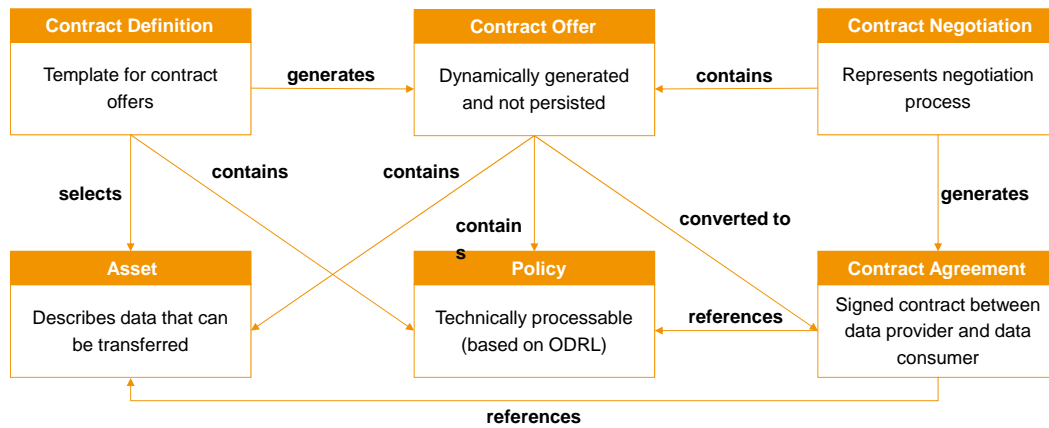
Contract Definition
Template for contract offers

generates

Contract Offer
Dynamically generated and not persisted

contains

Contract Negotiation
Represents negotiation process

selects

contains

contains

contain
s

converted to

generates

Asset
Describes data that can be transferred

Policy
Technically processable (based on ODRL)

references

Contract Agreement
Signed contract between data provider and data consumer

references